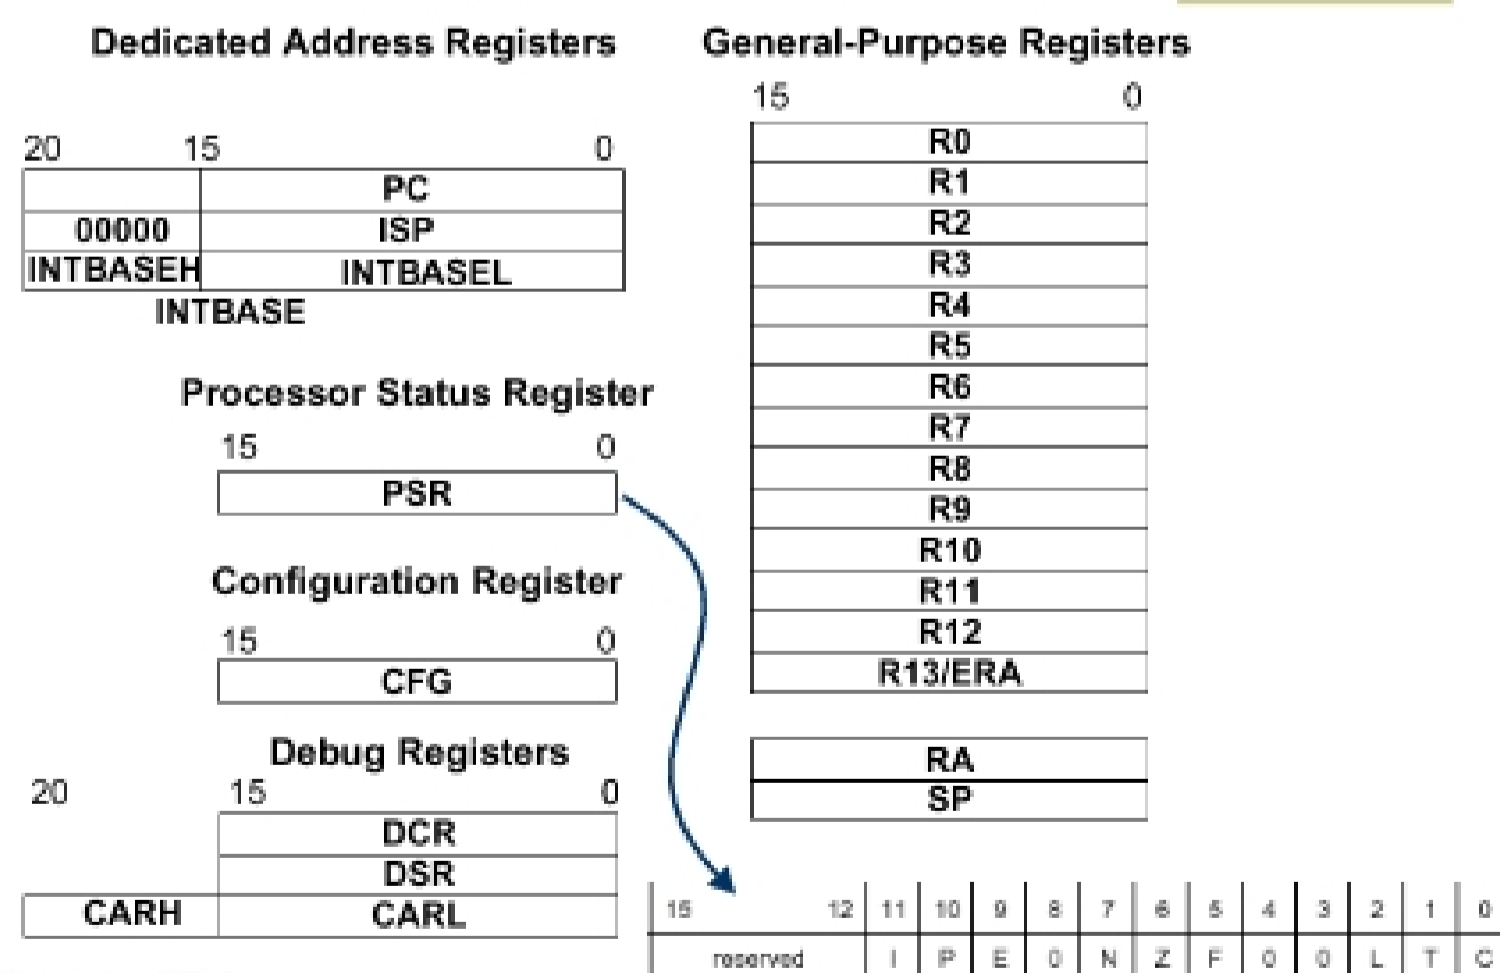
Dedicated Address Registers

| 20 | 15 | 0 |
|---|---|---|
| | PC | |
| 00000 | ISP | |
| INTBASEH | INTBASEL | |

INTBASE

Processor Status Register

15 0

PSR

Configuration Register

15 0

CFG

Debug Registers

| 20 | 15 | 0 |
|---|---|---|
| | DCR | |
| | DSR | |
| CARH | CARL | |

General-Purpose Registers

15 0

R0
R1
R2
R3
R4
R5
R6
R7
R8
R9
R10
R11
R12
R13/ERA

RA
SP

| 15 12 | 11 | 10 | 9 | 8 | 7 | 6 | 5 | 4 | 3 | 2 | 1 | 0 |
|---|---|---|---|---|---|---|---|---|---|---|---|---|
| reserved | I | P | E | 0 | N | Z | F | 0 | 0 | L | T | C |